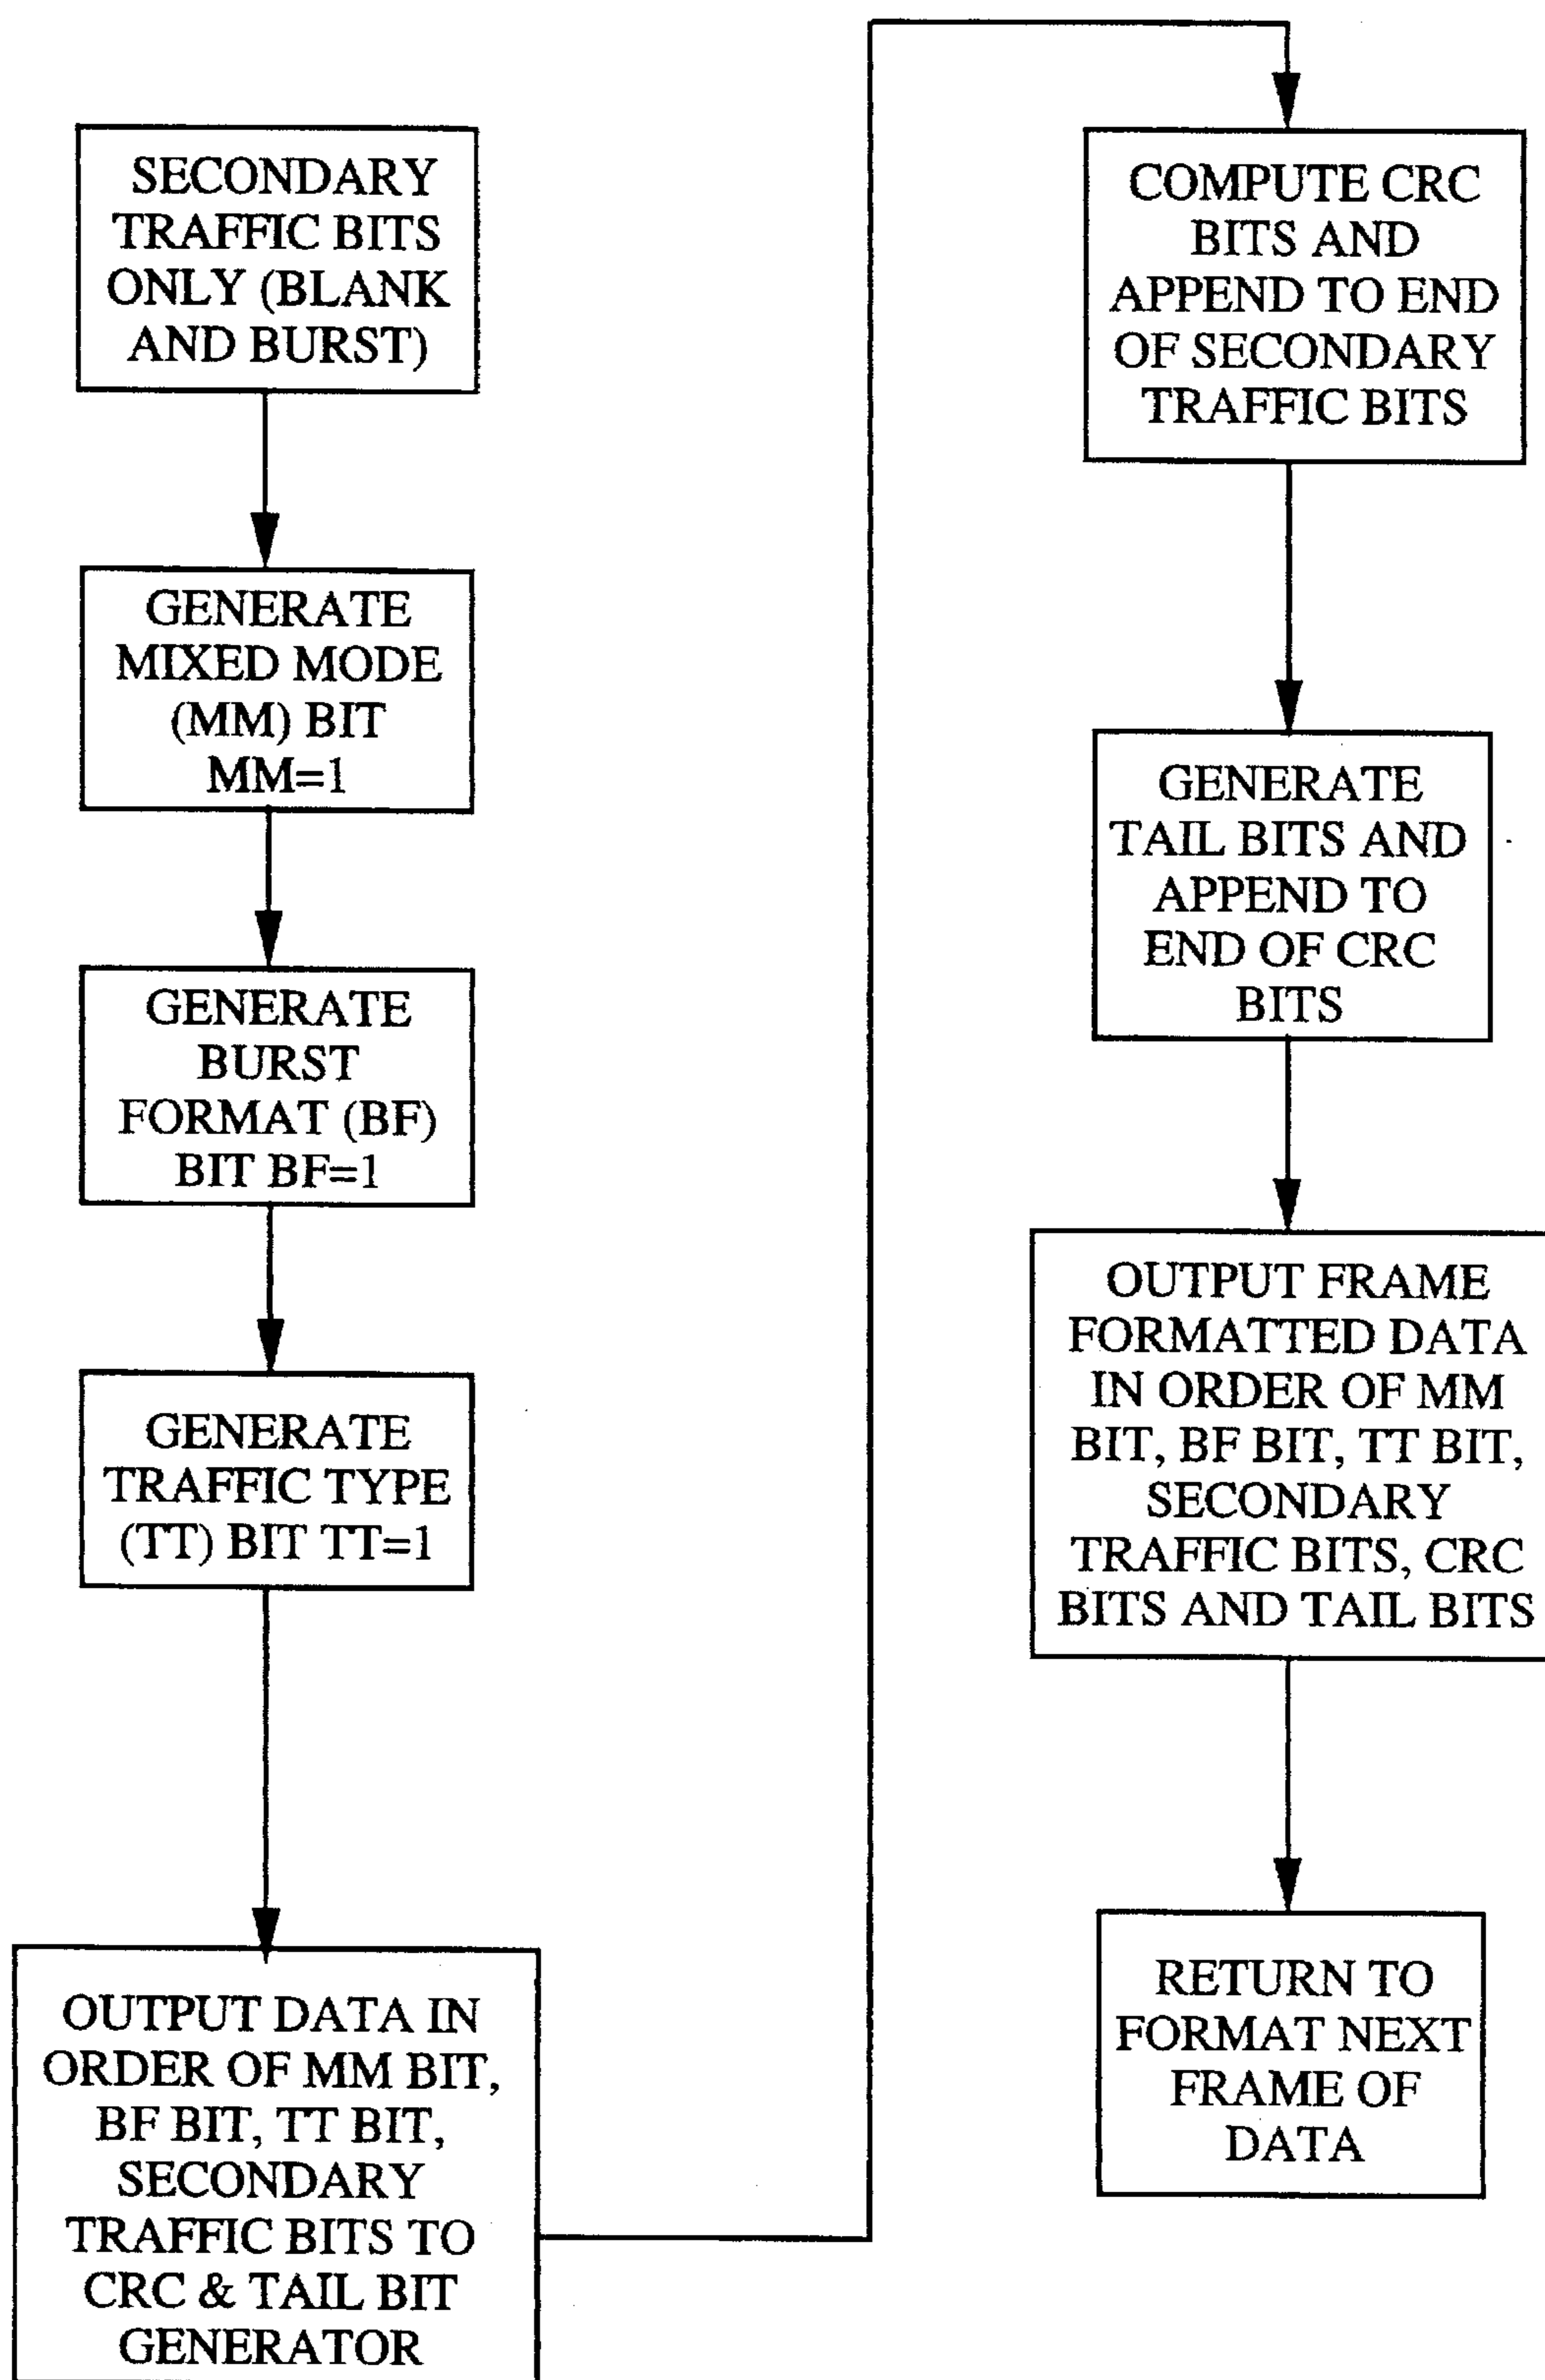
SECONDARY TRAFFIC BITS ONLY (BLANK AND BURST)

GENERATE MIXED MODE (MM) BIT MM=1

GENERATE BURST FORMAT (BF) BIT BF=1

GENERATE TRAFFIC TYPE (TT) BIT TT=1

OUTPUT DATA IN ORDER OF MM BIT, BF BIT, TT BIT, SECONDARY TRAFFIC BITS TO CRC & TAIL BIT GENERATOR

COMPUTE CRC BITS AND APPEND TO END OF SECONDARY TRAFFIC BITS

GENERATE TAIL BITS AND APPEND TO END OF CRC BITS

OUTPUT FRAME FORMATTED DATA IN ORDER OF MM BIT, BF BIT, TT BIT, SECONDARY TRAFFIC BITS, CRC BITS AND TAIL BITS

RETURN TO FORMAT NEXT FRAME OF DATA